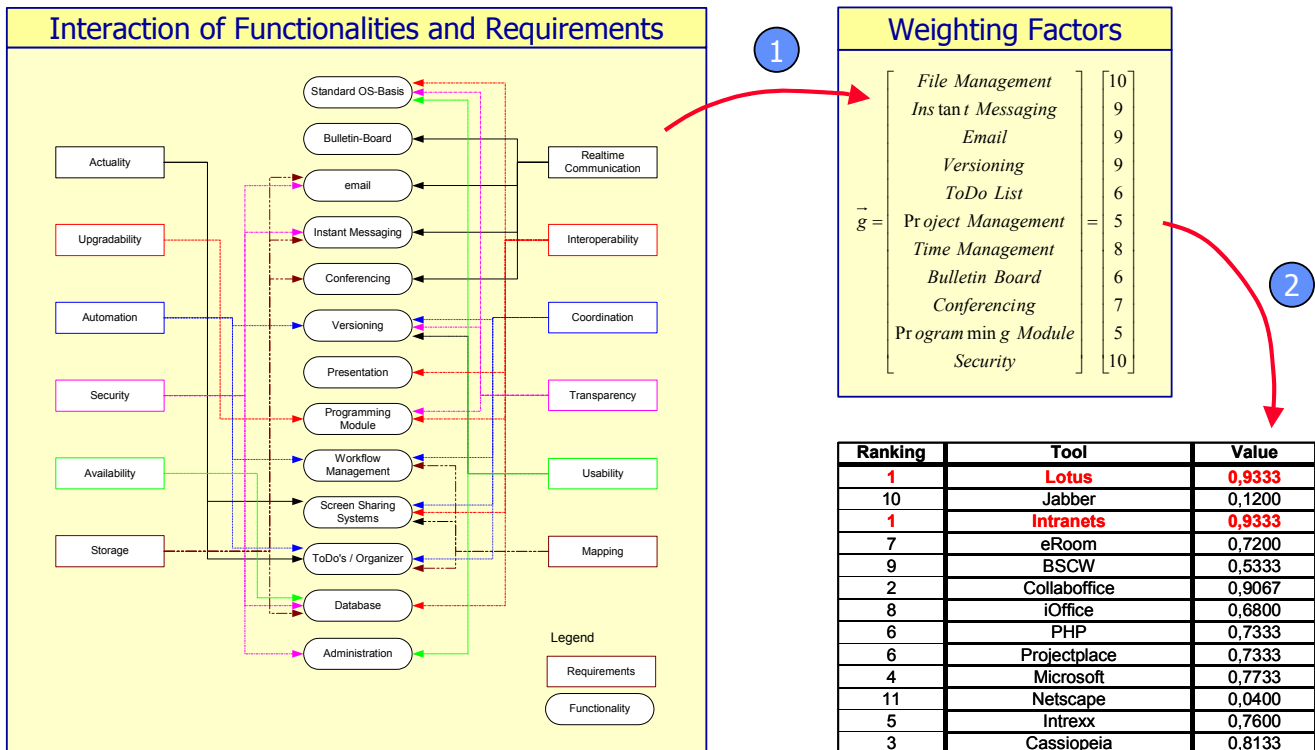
Interaction of Functionalities and Requirements

Standard OS-Basis
Bulletin-Board
email
Instant Messaging
Conferencing
Versioning
Presentation
Programming Module
Workflow Management
Screen Sharing Systems
ToDo's / Organizer
Database
Administration

Actuality
Upgradability
Automation
Security
Availability
Storage

Realtime Communication
Interoperability
Coordination
Transparency
Usability
Mapping

Legend
Requirements
Functionality

1

Weighting Factors

$\vec{g} = \begin{bmatrix} File\ Management \\ Instant\ Messaging \\ Email \\ Versioning \\ ToDo\ List \\ Project\ Management \\ Time\ Management \\ Bulletin\ Board \\ Conferencing \\ Programming\ Module \\ Security \end{bmatrix} = \begin{bmatrix} 10 \\ 9 \\ 9 \\ 9 \\ 6 \\ 5 \\ 8 \\ 6 \\ 7 \\ 5 \\ 10 \end{bmatrix}$

2

| Ranking | Tool | Value |
|---|---|---|
| 1 | Lotus | 0,9333 |
| 10 | Jabber | 0,1200 |
| 1 | Intranets | 0,9333 |
| 7 | eRoom | 0,7200 |
| 9 | BSCW | 0,5333 |
| 2 | Collaboffice | 0,9067 |
| 8 | iOffice | 0,6800 |
| 6 | PHP | 0,7333 |
| 6 | Projectplace | 0,7333 |
| 4 | Microsoft | 0,7733 |
| 11 | Netscape | 0,0400 |
| 5 | Intrexx | 0,7600 |
| 3 | Cassiopeia | 0,8133 |